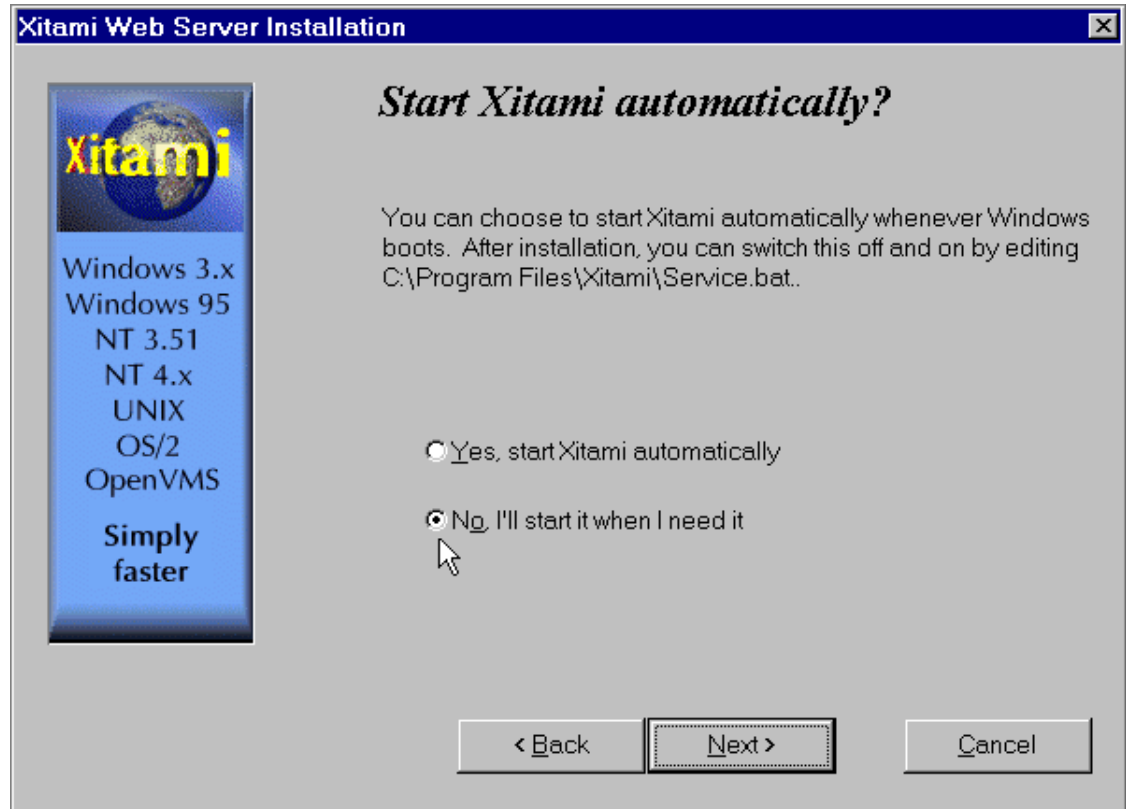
Xitami Web Server Installation

Xitami

Windows 3.x
Windows 95
NT 3.51
NT 4.x
UNIX
OS/2
OpenVMS

Simply faster

Start Xitami automatically?

You can choose to start Xitami automatically whenever Windows boots. After installation, you can switch this off and on by editing C:\Program Files\Xitami\Service.bat..

Yes, start Xitami automatically

No, I'll start it when I need it

< Back

Next >

Cancel